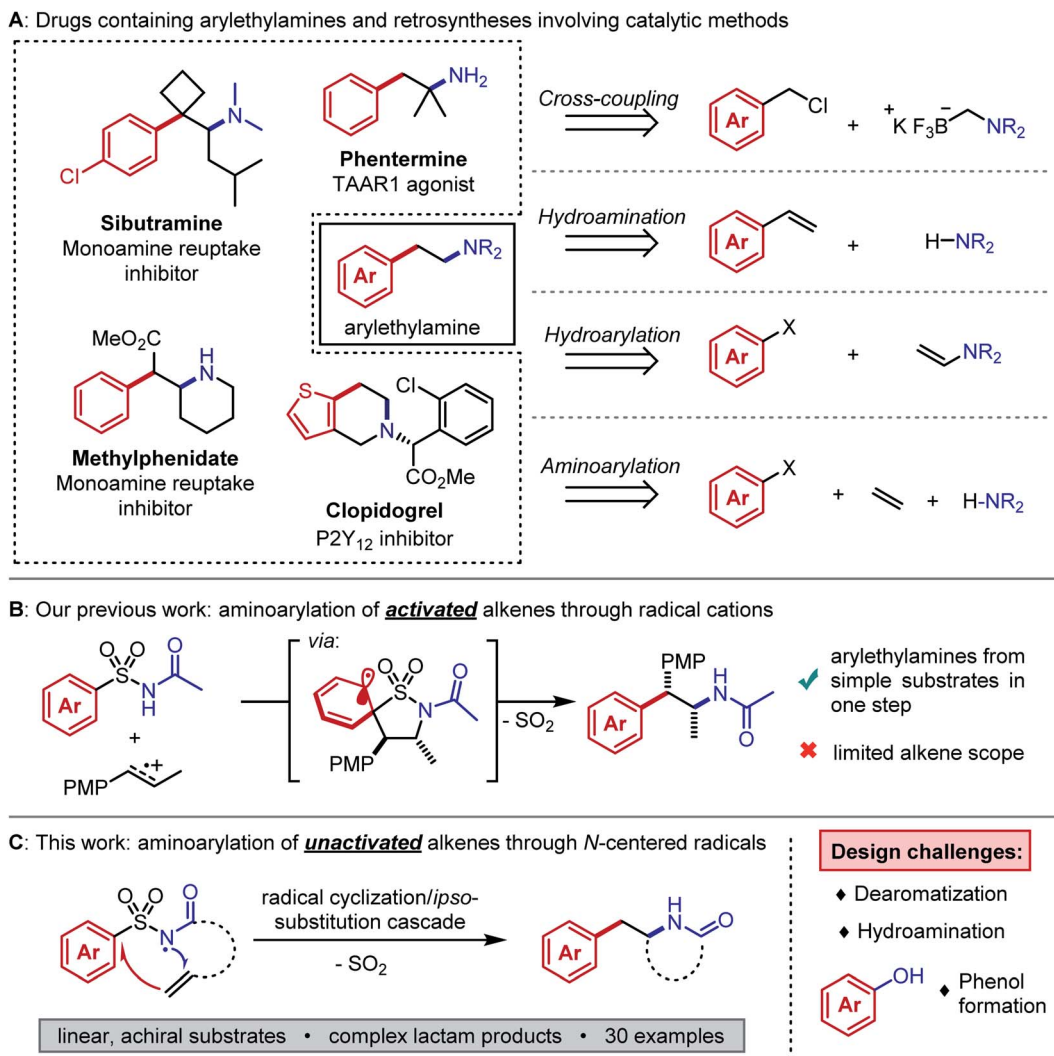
**A**: Drugs containing arylethylamines and retrosyntheses involving catalytic methods

$NH_2$

**Phentermine**
TAAR1 agonist

Cl

N

**Sibutramine**
Monoamine reuptake inhibitor

Ar

$NR_2$

arylethylamine

$MeO_2C$

NH

**Methylphenidate**
Monoamine reuptake inhibitor

Cl

N

$CO_2Me$

**Clopidogrel**
$P2Y_{12}$ inhibitor

*Cross-coupling*

Ar Cl + $^{+}K\ F_3\overset{-}{B}$ $NR_2$

*Hydroamination*

Ar + H$-NR_2$

*Hydroarylation*

Ar X + $NR_2$

*Aminoarylation*

Ar X + + H-$NR_2$

**B**: Our previous work: aminoarylation of ***activated*** alkenes through radical cations

Ar S O O N H O

+

PMP •+

*via*:

O O S N O

PMP

- $SO_2$

PMP

Ar

H N O

✔ arylethylamines from simple substrates in one step

✖ limited alkene scope

**C**: This work: aminoarylation of ***unactivated*** alkenes through *N*-centered radicals

Ar O O S N O

radical cyclization/*ipso*-substitution cascade

- $SO_2$

Ar

H N O

linear, achiral substrates • complex lactam products • 30 examples

**Design challenges:**

♦ Dearomatization

♦ Hydroamination

Ar OH ♦ Phenol formation